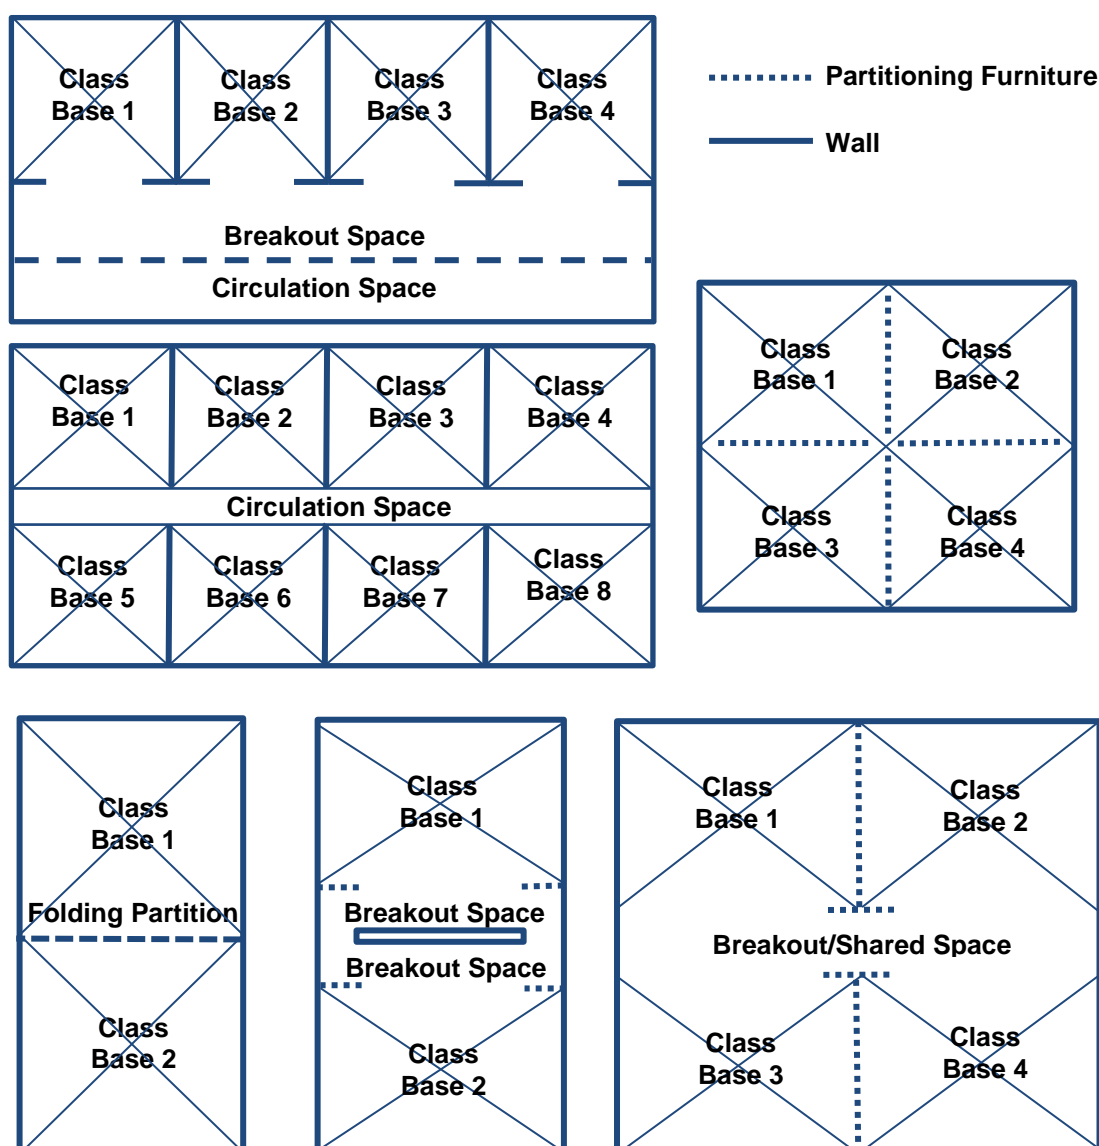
Class Base 1
Class Base 2
Class Base 3
Class Base 4

Partitioning Furniture
Wall

Breakout Space
Circulation Space

Class Base 1
Class Base 2
Class Base 3
Class Base 4
Circulation Space
Class Base 5
Class Base 6
Class Base 7
Class Base 8

Class Base 1
Class Base 2
Class Base 3
Class Base 4

Class Base 1
Folding Partition
Class Base 2

Class Base 1
Breakout Space
Breakout Space
Class Base 2

Class Base 1
Class Base 2
Breakout/Shared Space
Class Base 3
Class Base 4